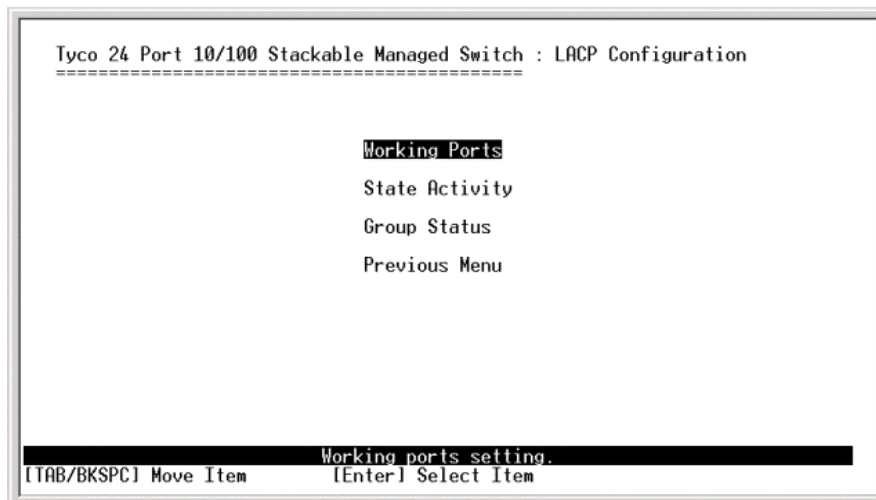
Tyco 24 Port 10/100 Stackable Managed Switch : LACP Configuration
==========================================

Working Ports

State Activity

Group Status

Previous Menu

Working ports setting.

[TAB/BKSPC] Move Item [Enter] Select Item